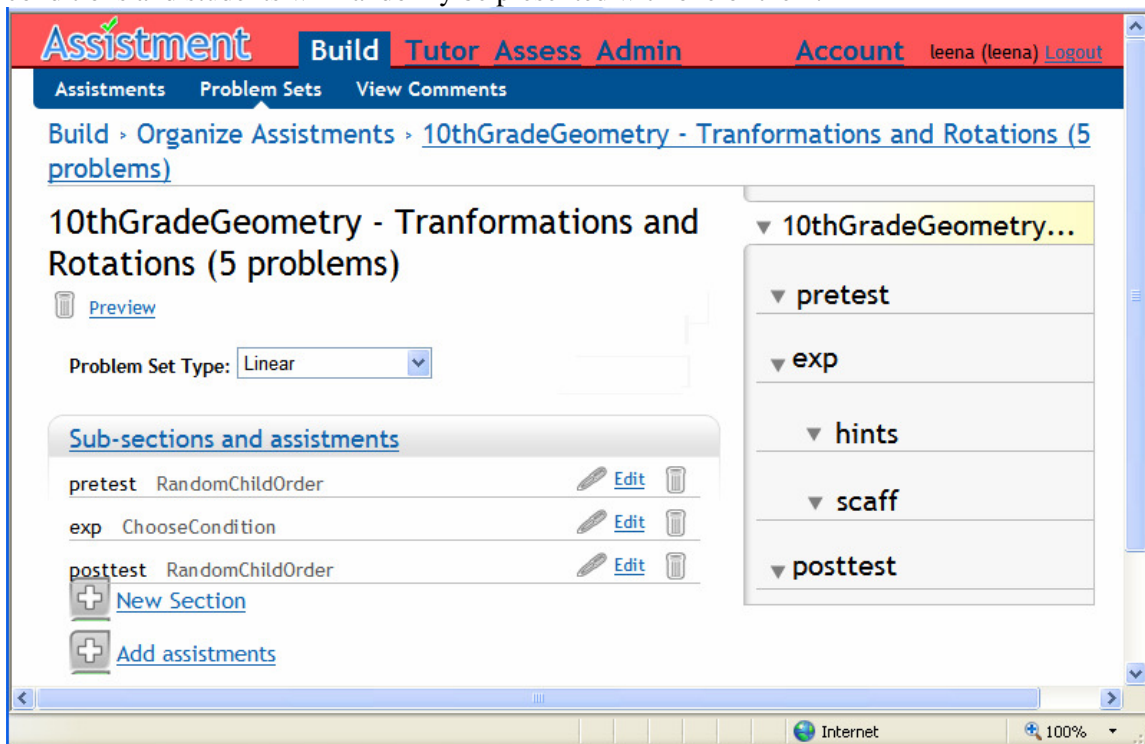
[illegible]

Assistment Build Tutor Assess Admin Account leena (leena) Logout

Assistments Problem Sets View Comments

Build › Organize Assistments › 10thGradeGeometry - Tranformations and Rotations (5 problems)

10thGradeGeometry - Tranformations and Rotations (5 problems)

Preview

Problem Set Type: Linear

Sub-sections and assistments

| | |
|---|---|
| pretest RandomChildOrder | Edit |
| exp ChooseCondition | Edit |
| posttest RandomChildOrder | Edit |

New Section

Add assistments

▼ 10thGradeGeometry...

▼ pretest

▼ exp

▼ hints

▼ scaff

▼ posttest

Internet 100%